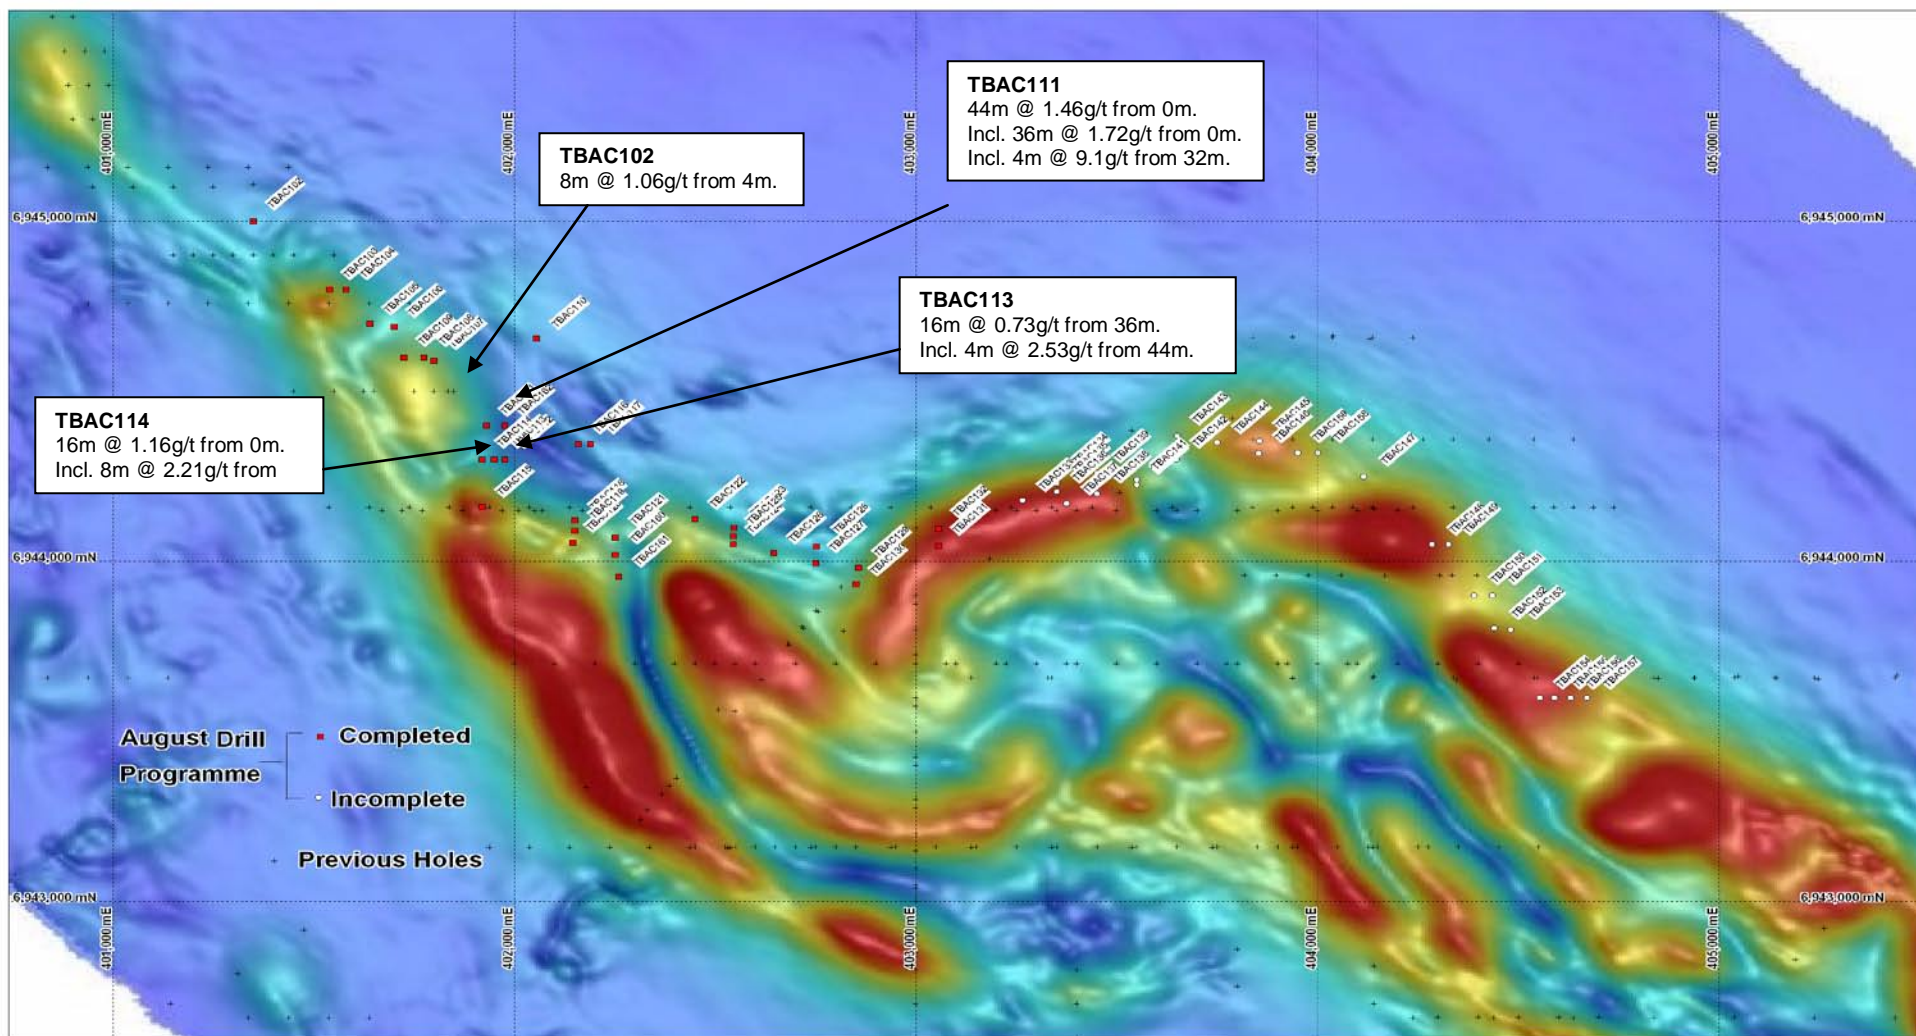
TBAC111
44m @ 1.46g/t from 0m.
Incl. 36m @ 1.72g/t from 0m.
Incl. 4m @ 9.1g/t from 32m.

TBAC102
8m @ 1.06g/t from 4m.

TBAC113
16m @ 0.73g/t from 36m.
Incl. 4m @ 2.53g/t from 44m.

TBAC114
16m @ 1.16g/t from 0m.
Incl. 8m @ 2.21g/t from

401,000 mE
402,000 mE
403,000 mE
404,000 mE
405,000 mE

6,945,000 mN
6,944,000 mN
6,943,000 mN

TBAC102 TBAC103 TBAC104 TBAC105 TBAC106 TBAC108 TBAC109 TBAC107 TBAC110 TBAC111 TBAC112 TBAC113 TBAC114 TBAC115 TBAC116 TBAC117 TBAC118 TBAC119 TBAC121 TBAC122 TBAC123 TBAC126 TBAC127 TBAC128 TBAC129 TBAC130 TBAC131 TBAC132 TBAC133 TBAC134 TBAC135 TBAC136 TBAC137 TBAC139 TBAC141 TBAC142 TBAC143 TBAC144 TBAC145 TBAC146 TBAC147 TBAC148 TBAC149 TBAC150 TBAC151 TBAC152 TBAC153 TBAC154 TBAC155 TBAC156 TBAC157 TBAC161

August Drill Programme
Completed
Incomplete
Previous Holes